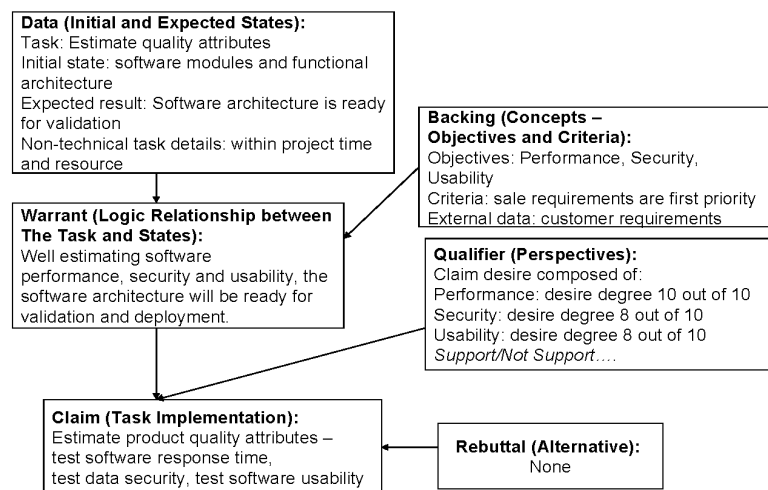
**Data (Initial and Expected States):**
Task: Estimate quality attributes
Initial state: software modules and functional architecture
Expected result: Software architecture is ready for validation
Non-technical task details: within project time and resource

**Backing (Concepts – Objectives and Criteria):**
Objectives: Performance, Security, Usability
Criteria: sale requirements are first priority
External data: customer requirements

**Warrant (Logic Relationship between The Task and States):**
Well estimating software performance, security and usability, the software architecture will be ready for validation and deployment.

**Qualifier (Perspectives):**
Claim desire composed of:
Performance: desire degree 10 out of 10
Security: desire degree 8 out of 10
Usability: desire degree 8 out of 10
*Support/Not Support….*

**Claim (Task Implementation):**
Estimate product quality attributes – test software response time, test data security, test software usability

**Rebuttal (Alternative):**
None